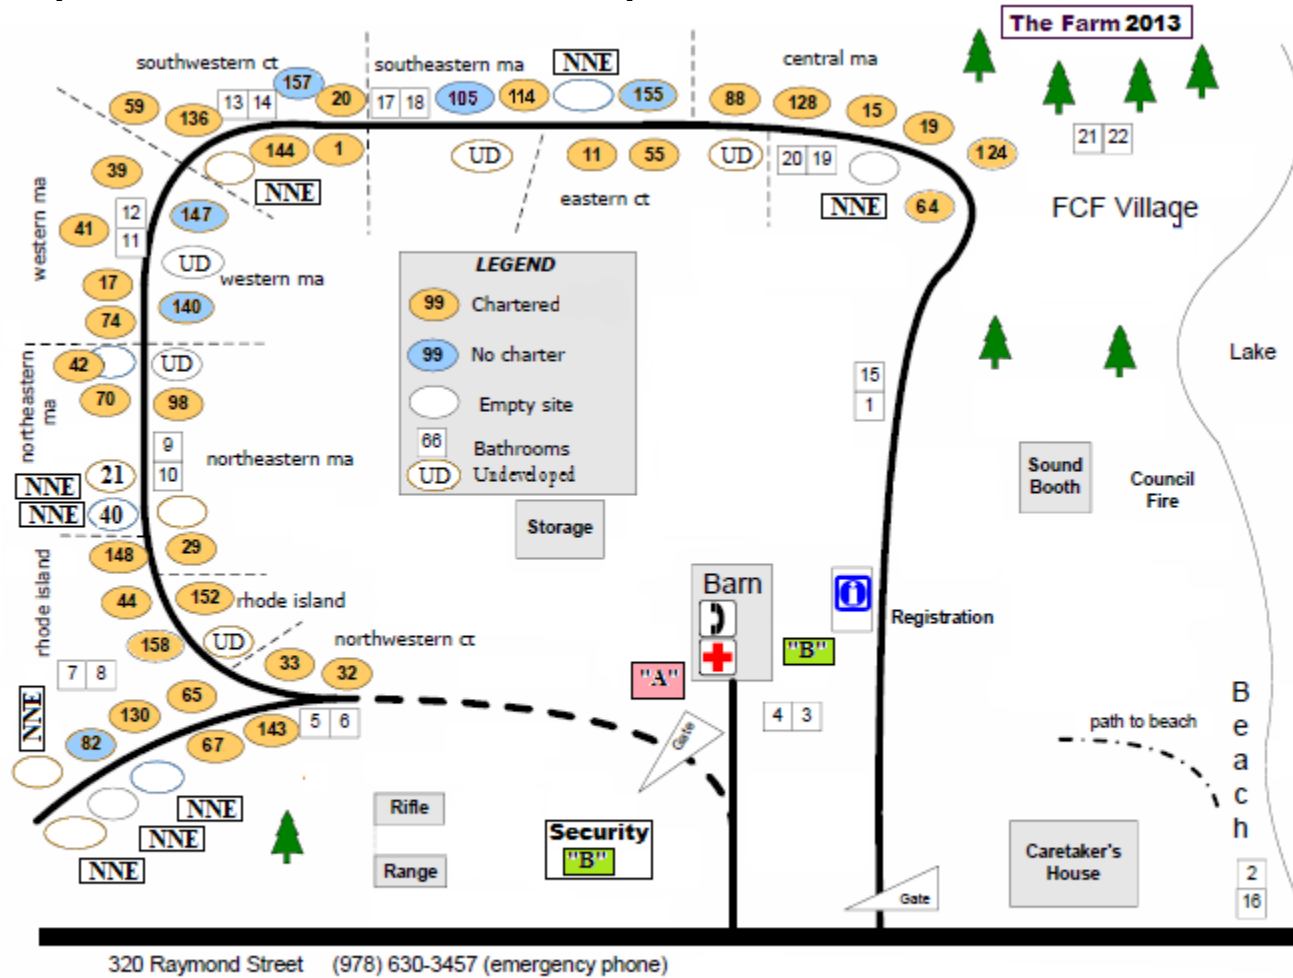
The Farm 2013

southwestern ct
157
20
59
136
13 14
144
1
NNE
39
12
147
11
41
UD
17
140
74

southeastern ma
NNE
17 18
105
114
155
UD
11
55
UD
eastern ct

central ma
88
128
15
19
124
20 19
NNE
64
21 22
FCF Village

western ma

western ma

LEGEND
99 Chartered
99 No charter
Empty site
66 Bathrooms
UD Undeveloped

42
UD
70
98
9
10
northeastern ma
21
NNE
NNE
40
148
29
northeastern ma

Storage

rhode island
44
152
rhode island
158
UD
northwestern ct
33
32
7 8
65
130
NNE
82
143
67
5 6

Barn
"A"
"B"
Registration
15
1
4 3
Gate

Sound Booth
Council Fire
Lake

path to beach
Beach

NNE
NNE
NNE
Rifle
Range
Security
"B"
Gate
Caretaker's House
2
16

320 Raymond Street (978) 630-3457 (emergency phone)